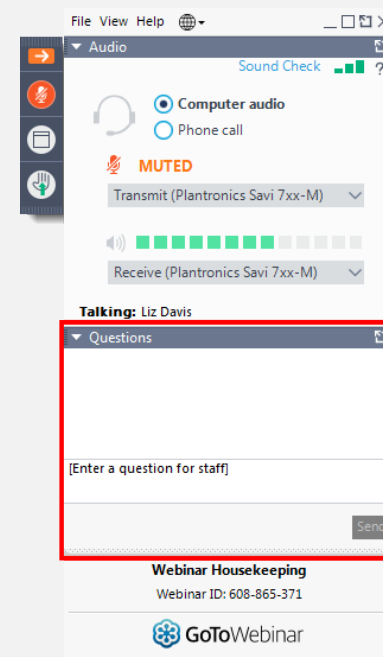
File View Help

Audio

Sound Check

Computer audio

Phone call

MUTED

Transmit (Plantronics Savi 7xx-M)

Receive (Plantronics Savi 7xx-M)

Talking: Liz Davis

Questions

[Enter a question for staff]

Send

Webinar Housekeeping

Webinar ID: 608-865-371

GoToWebinar